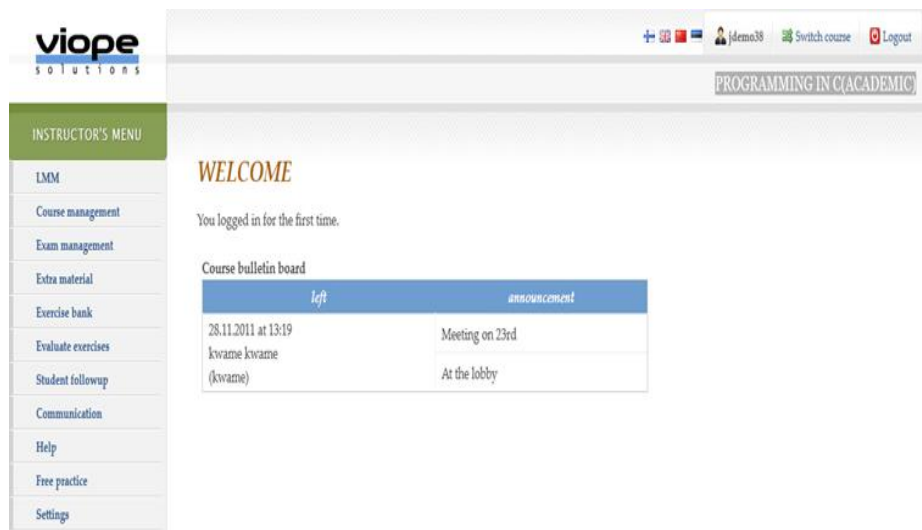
viope
solutions

jdemo38 Switch course Logout

PROGRAMMING IN C(ACADEMIC)

INSTRUCTOR'S MENU

LMM

Course management

Exam management

Extra material

Exercise bank

Evaluate exercises

Student followup

Communication

Help

Free practice

Settings

WELCOME

You logged in for the first time.

Course bulletin board

| left | announcement |
|---|---|
| 28.11.2011 at 13:19 kwame kwame (kwame) | Meeting on 23rd |
| | At the lobby |